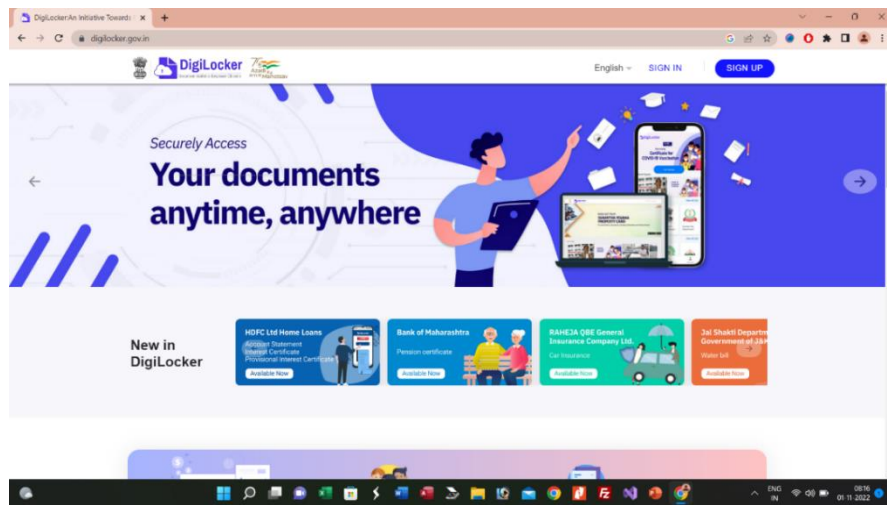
DigiLocker An Initiative Towards ×

digilocker.gov.in

DigiLocker

English

SIGN IN

SIGN UP

Securely Access

Your documents anytime, anywhere

New in DigiLocker

HDFC Ltd Home Loans
Account Statement
Interest Certificate
Provisional Interest Certificate
Available Now

Bank of Maharashtra
Pension certificate
Available Now

RAHEJA QBE General Insurance Company Ltd.
Car Insurance
Available Now

Jal Shakti Departm
Government of J&K
Water bill
Available Now

ENG IN

08:16
01-11-2022